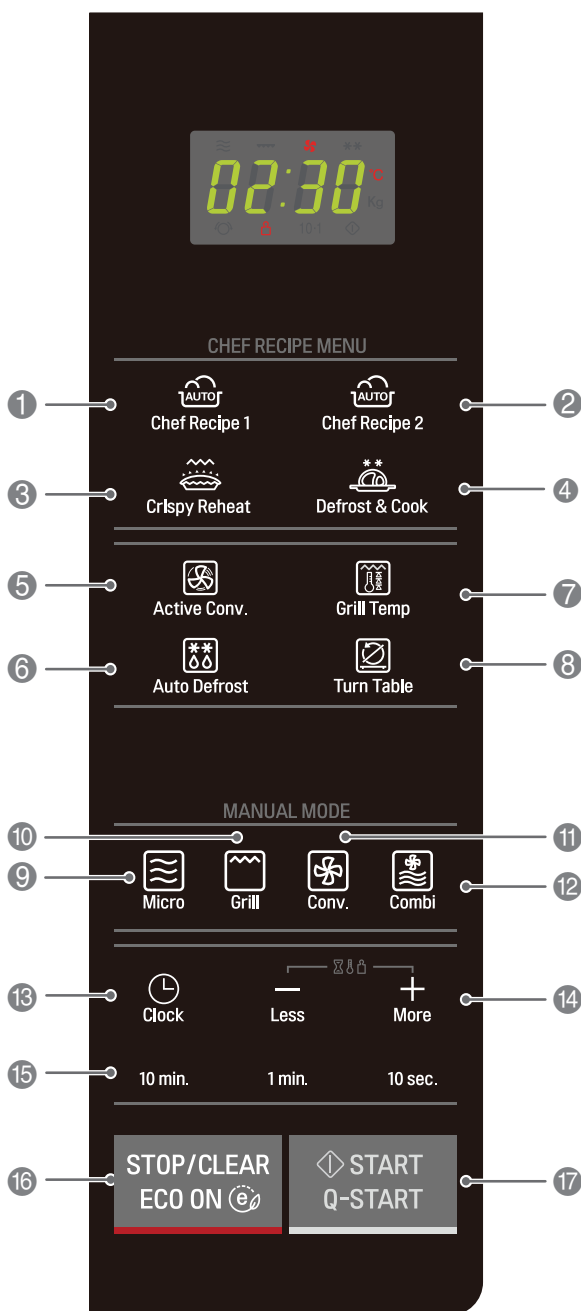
02:30 °C Kg 10:1

CHEF RECIPE MENU

1 AUTO Chef Recipe 1
2 AUTO Chef Recipe 2
3 Crispy Reheat
4 Defrost & Cook

5 Active Conv.
7 Grill Temp
6 Auto Defrost
8 Turn Table

MANUAL MODE

10
11
9 Micro
Grill
Conv.
Combi 12

13 Clock
Less
More 14

15 10 min.
1 min.
10 sec.

16 STOP/CLEAR ECO ON
START Q-START 17